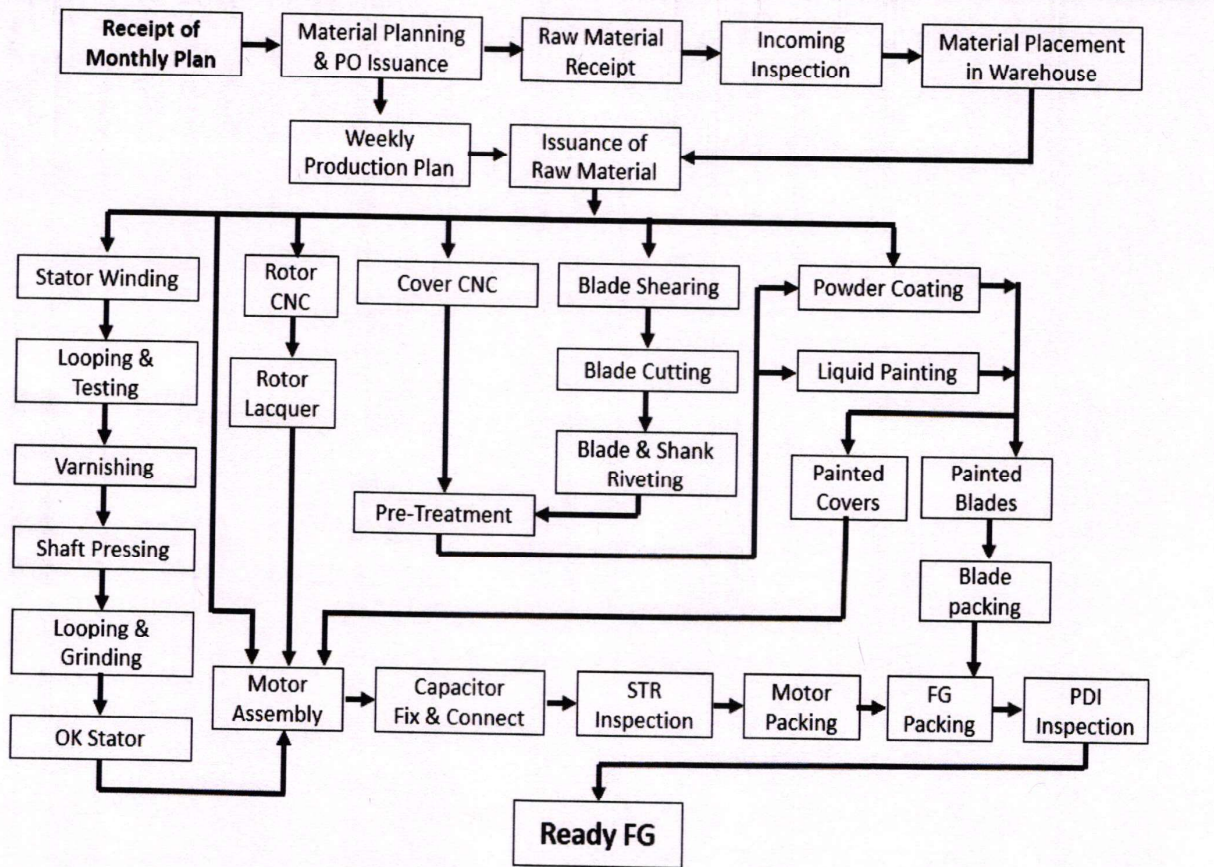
Receipt of Monthly Plan

Material Planning & PO Issuance

Raw Material Receipt

Incoming Inspection

Material Placement in Warehouse

Weekly Production Plan

Issuance of Raw Material

Stator Winding

Looping & Testing

Varnishing

Shaft Pressing

Looping & Grinding

OK Stator

Rotor CNC

Rotor Lacquer

Cover CNC

Blade Shearing

Blade Cutting

Blade & Shank Riveting

Pre-Treatment

Powder Coating

Liquid Painting

Painted Covers

Painted Blades

Blade packing

Motor Assembly

Capacitor Fix & Connect

STR Inspection

Motor Packing

FG Packing

PDI Inspection

Ready FG